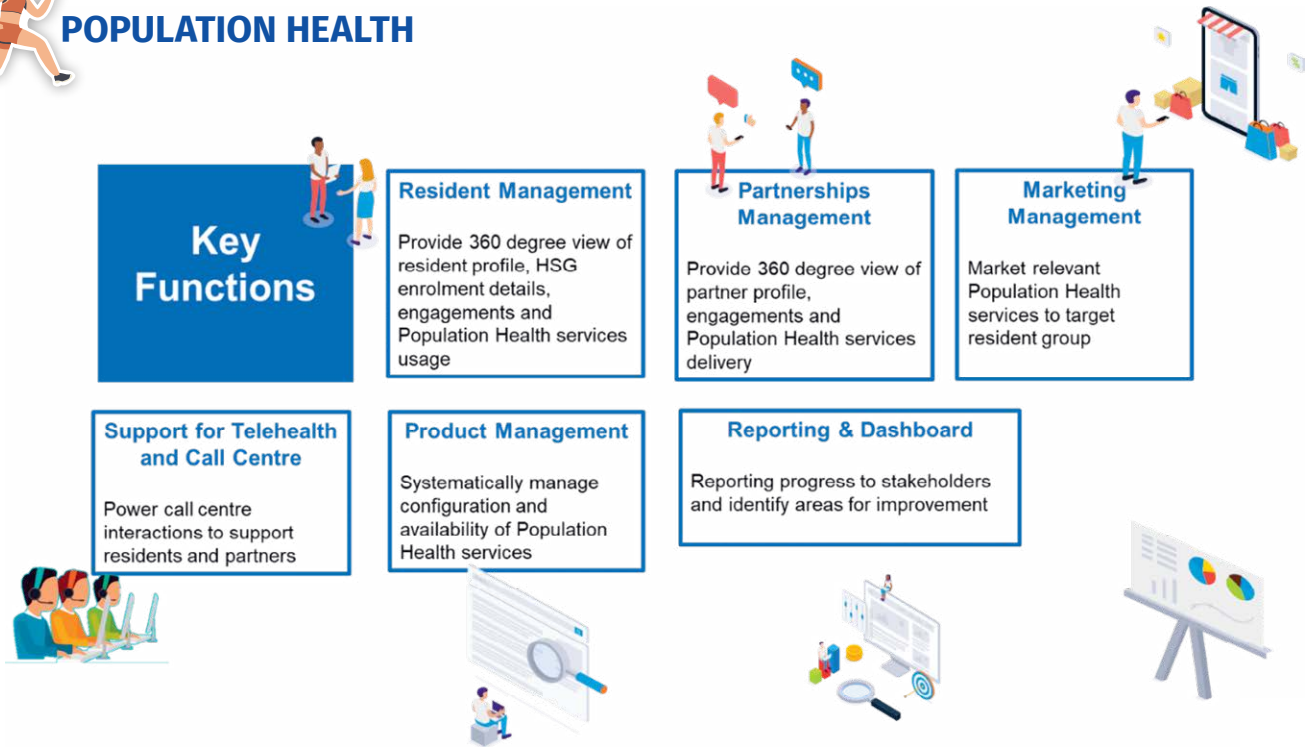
POPULATION HEALTH

Key Functions

Resident Management

Provide 360 degree view of resident profile, HSG enrolment details, engagements and Population Health services usage

Partnerships Management

Provide 360 degree view of partner profile, engagements and Population Health services delivery

Marketing Management

Market relevant Population Health services to target resident group

Support for Telehealth and Call Centre

Power call centre interactions to support residents and partners

Product Management

Systematically manage configuration and availability of Population Health services

Reporting & Dashboard

Reporting progress to stakeholders and identify areas for improvement